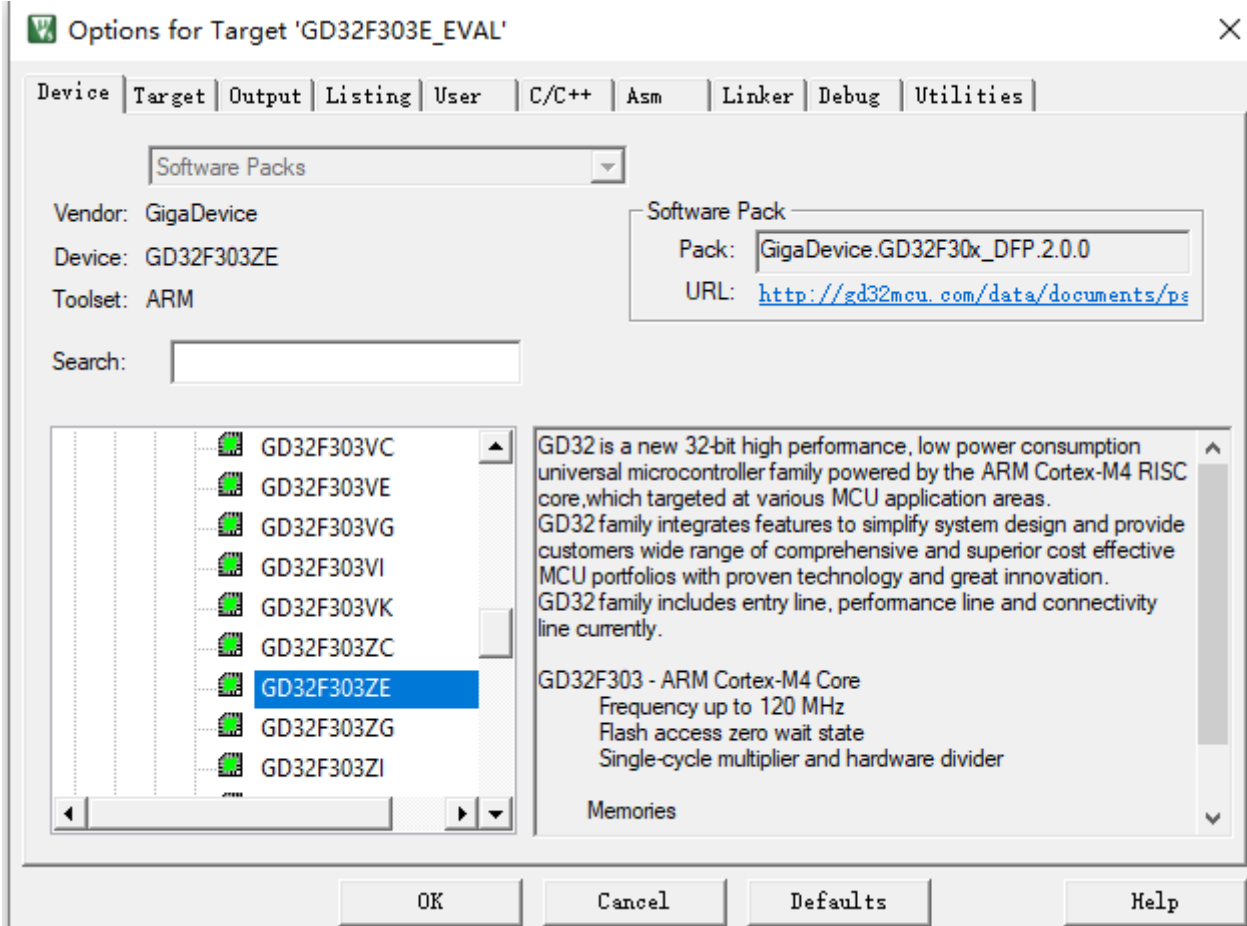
Options for Target 'GD32F303E_EVAL'

Device | Target | Output | Listing | User | C/C++ | Asm | Linker | Debug | Utilities

Software Packs

Vendor: GigaDevice
Device: GD32F303ZE
Toolset: ARM

Software Pack
Pack: GigaDevice.GD32F30x_DFP.2.0.0
URL: http://gd32mcu.com/data/documents/ps

Search:

GD32F303VC
GD32F303VE
GD32F303VG
GD32F303VI
GD32F303VK
GD32F303ZC
GD32F303ZE
GD32F303ZG
GD32F303ZI

GD32 is a new 32-bit high performance, low power consumption universal microcontroller family powered by the ARM Cortex-M4 RISC core,which targeted at various MCU application areas.
GD32 family integrates features to simplify system design and provide customers wide range of comprehensive and superior cost effective MCU portfolios with proven technology and great innovation.
GD32 family includes entry line, performance line and connectivity line currently.

GD32F303 - ARM Cortex-M4 Core
Frequency up to 120 MHz
Flash access zero wait state
Single-cycle multiplier and hardware divider

Memories

OK | Cancel | Defaults | Help